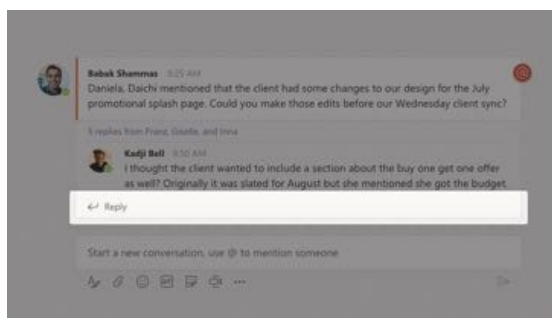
Babak Shammas 9:25 AM
Daniela, Daichi mentioned that the client had some changes to our design for the July promotional splash page. Could you make those edits before our Wednesday client sync?

5 replies from Franz, Giselle, and Inna

Kadji Bell 9:50 AM
I thought the client wanted to include a section about the buy one get one offer as well? Originally it was slated for August but she mentioned she got the budget

Reply

Start a new conversation. use @ to mention someone

...